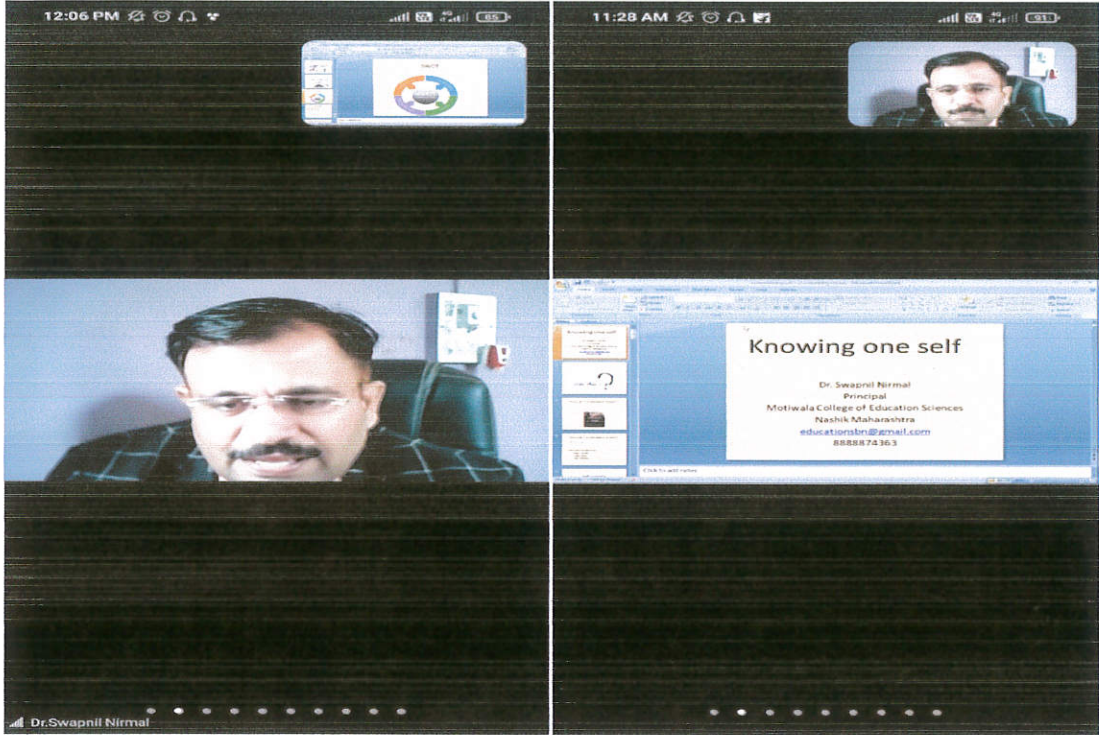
12:06 PM

65

Dr.Swapnil Nirmal

11:28 AM

61

Knowing one self

Dr. Swapnil Nirmal
Principal
Motiwala College of Education Sciences
Nashik Maharashtra
educationsbn@gmail.com
8888874363

Click to add notes